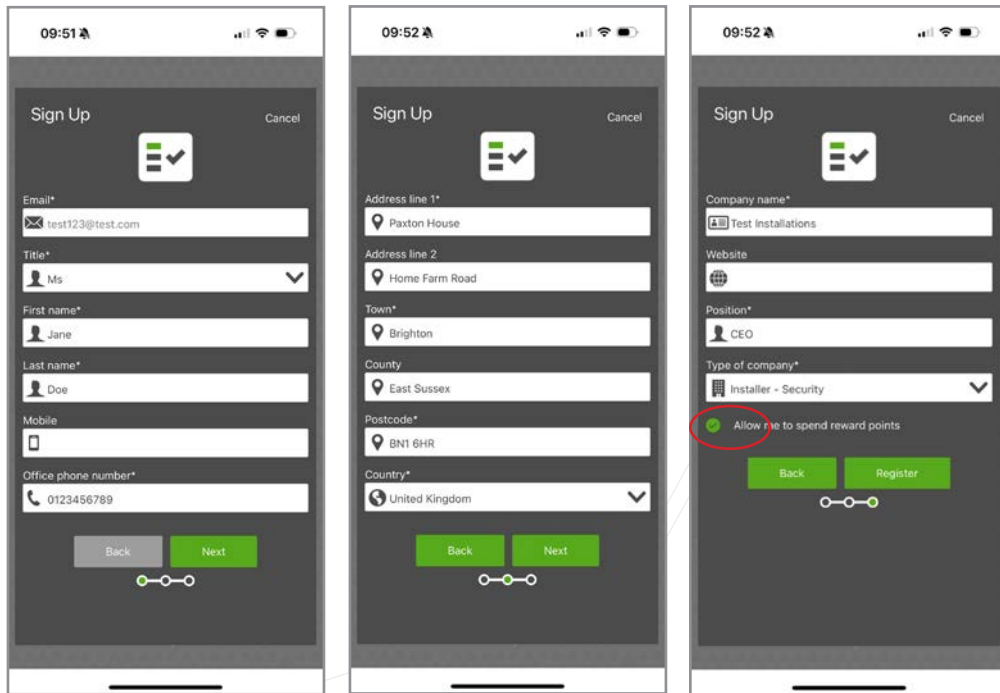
09:51

Sign Up

Cancel

Email*

test123@test.com

Title*

Ms

First name*

Jane

Last name*

Doe

Mobile

Office phone number*

0123456789

Back

Next

09:52

Sign Up

Cancel

Address line 1*

Paxton House

Address line 2

Home Farm Road

Town*

Brighton

County

East Sussex

Postcode*

BN1 6HR

Country*

United Kingdom

Back

Next

09:52

Sign Up

Cancel

Company name*

Test Installations

Website

Position*

CEO

Type of company*

Installer - Security

Allow me to spend reward points

Back

Register